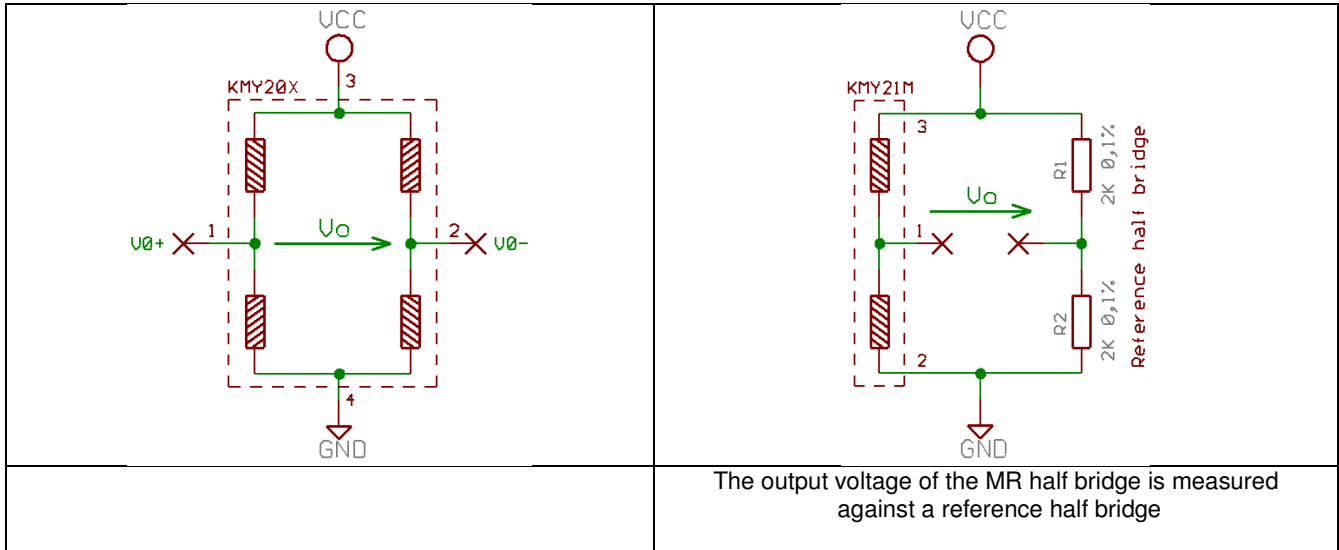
| VCC<br>KMY20X<br>3<br>V0+ 1 Vo 2 V0-<br>4<br>GND | VCC<br>KMY21M<br>3<br>R1 2K 0,1%<br>Vo<br>1<br>Reference half bridge<br>R2 2K 0,1%<br>2<br>GND |
|---|---|
| | The output voltage of the MR half bridge is measured against a reference half bridge |